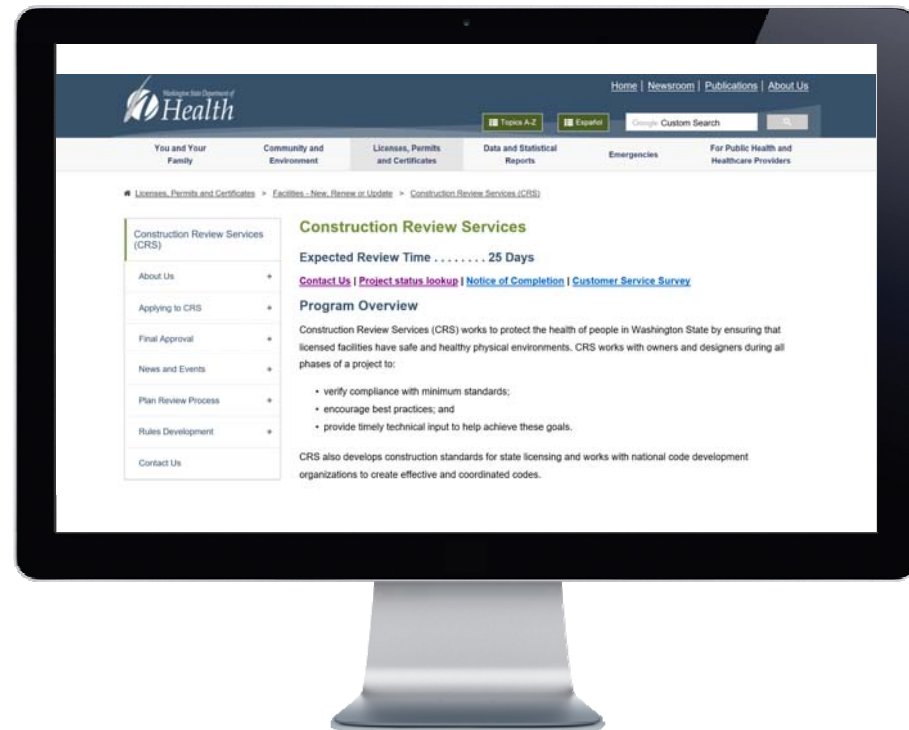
Washington State Department of Health

Home | Newsroom | Publications | About Us

Topics A-Z Español Google Custom Search

You and Your Family
Community and Environment
Licenses, Permits and Certificates
Data and Statistical Reports
Emergencies
For Public Health and Healthcare Providers

Licenses, Permits and Certificates > Facilities - New, Renew or Update > Construction Review Services (CRS)

Construction Review Services (CRS)
About Us +
Applying to CRS +
Final Approval +
News and Events +
Plan Review Process +
Rules Development +
Contact Us

Construction Review Services

Expected Review Time . . . . . . . . 25 Days

Contact Us | Project status lookup | Notice of Completion | Customer Service Survey

Program Overview

Construction Review Services (CRS) works to protect the health of people in Washington State by ensuring that licensed facilities have safe and healthy physical environments. CRS works with owners and designers during all phases of a project to:

• verify compliance with minimum standards;
• encourage best practices; and
• provide timely technical input to help achieve these goals.

CRS also develops construction standards for state licensing and works with national code development organizations to create effective and coordinated codes.